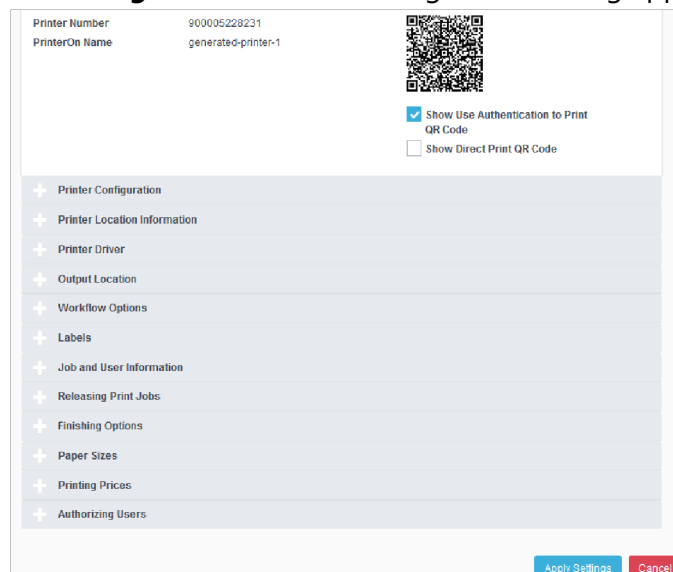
Printer Number 900005228231
PrinterOn Name generated-printer-1

Show Use Authentication to Print QR Code
Show Direct Print QR Code

Printer Configuration
Printer Location Information
Printer Driver
Output Location
Workflow Options
Labels
Job and User Information
Releasing Print Jobs
Finishing Options
Paper Sizes
Printing Prices
Authorizing Users

Apply Settings
Cancel